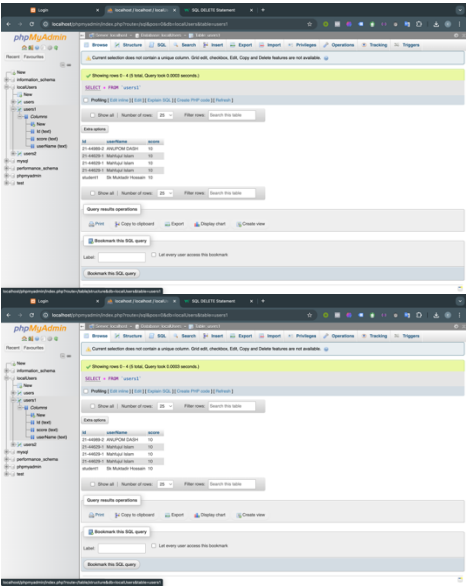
Login
localhost / localhost / localU
localhost/phpmyadmin/index.php?route=/sql&server=1&db=localUsers&table=users1

phpMyAdmin
Recent Favourites

New
information_schema
localUsers
New
users
users1
Columns
New
id (text)
score (text)
userName (text)
users2
mysql
performance_schema
phpmyadmin
test

Server: localhost » Database: localUsers » Table: users1

Browse Structure SQL Search Insert Export Import Privileges Operations Tracking Triggers

Current selection does not contain a unique column. Grid edit, checkbox, Edit, Copy and Delete features are not available.

Showing rows 0 - 4 (5 total, Query took 0.0003 seconds.)

SELECT * FROM `users1`

Profiling [ Edit inline ] [ Edit ] [ Explain SQL ] [ Create PHP code ] [ Refresh ]

Show all | Number of rows: 25 | Filter rows: Search this table

Extra options

| id | userName | score |
|---|---|---|
| 21-44868-2 | ANUPOM DASH | 10 |
| 21-44829-1 | Mahfujul Islam | 10 |
| 21-44829-1 | Mahfujul Islam | 10 |
| 21-44829-1 | Mahfujul Islam | 10 |
| student1 | Sk Mustakin Hossain | 10 |

Show all | Number of rows: 25 | Filter rows: Search this table

Query results operations

Print Copy to clipboard Export Display chart Create view

Bookmark this SQL query

Label: Let every user access this bookmark

Bookmark this SQL query

localhost/phpmyadmin/index.php?route=/table/structure&db=localUsers&table=users1

Login
localhost / localhost / localU
SQL DELETE Statement
localhost/phpmyadmin/index.php?route=/sql&server=1&db=localUsers&table=users1

phpMyAdmin
Recent Favourites

New
information_schema
localUsers
New
users
users1
Columns
New
id (text)
score (text)
userName (text)
users2
mysql
performance_schema
phpmyadmin
test

Server: localhost » Database: localUsers » Table: users1

Browse Structure SQL Search Insert Export Import Privileges Operations Tracking Triggers

Current selection does not contain a unique column. Grid edit, checkbox, Edit, Copy and Delete features are not available.

Showing rows 0 - 4 (5 total, Query took 0.0003 seconds.)

SELECT * FROM `users1`

Profiling [ Edit inline ] [ Edit ] [ Explain SQL ] [ Create PHP code ] [ Refresh ]

Show all | Number of rows: 25 | Filter rows: Search this table

Extra options

| id | userName | score |
|---|---|---|
| 21-44868-2 | ANUPOM DASH | 10 |
| 21-44829-1 | Mahfujul Islam | 10 |
| 21-44829-1 | Mahfujul Islam | 10 |
| 21-44829-1 | Mahfujul Islam | 10 |
| student1 | Sk Mustakin Hossain | 10 |

Show all | Number of rows: 25 | Filter rows: Search this table

Query results operations

Print Copy to clipboard Export Display chart Create view

Bookmark this SQL query

Label: Let every user access this bookmark

Bookmark this SQL query

localhost/phpmyadmin/index.php?route=/table/structure&db=localUsers&table=users1